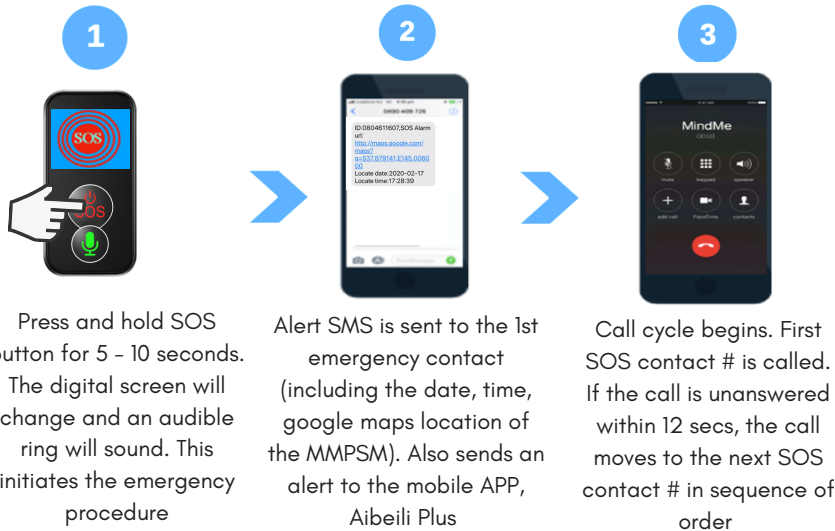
1

SOS

SOS

2

0490 409 726

ID:0804611607,SOS Alarm url: http://maps.google.com/maps?q=-37.879141,E145.006000 Locate date:2020-02-17 Locate time:17:28:39

3

MindMe

00:03

mute keypad speaker

add call FaceTime contacts

Press and hold SOS button for 5 - 10 seconds. The digital screen will change and an audible ring will sound. This initiates the emergency procedure

Alert SMS is sent to the 1st emergency contact (including the date, time, google maps location of the MMPSM). Also sends an alert to the mobile APP, Aibeili Plus

Call cycle begins. First SOS contact # is called. If the call is unanswered within 12 secs, the call moves to the next SOS contact # in sequence of order